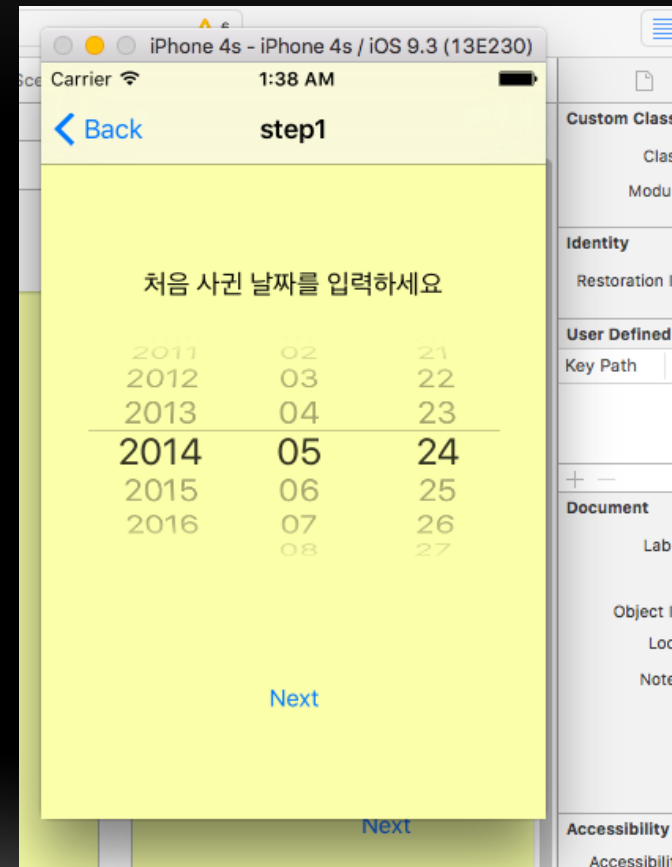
iPhone 4s - iPhone 4s / iOS 9.3 (13E230)

Carrier 1:38 AM

Back step1

처음 사귄 날짜를 입력하세요

| 2011 | 02 | 21 |
|---|---|---|
| 2012 | 03 | 22 |
| 2013 | 04 | 23 |
| 2014 | 05 | 24 |
| 2015 | 06 | 25 |
| 2016 | 07 | 26 |
| | 08 | 27 |

Next

Next

Custom Clas
Clas
Modu

Identity
Restoration

User Defined
Key Path

Document
Lab
Object
Loc
Note

Accessibility
Accessibili